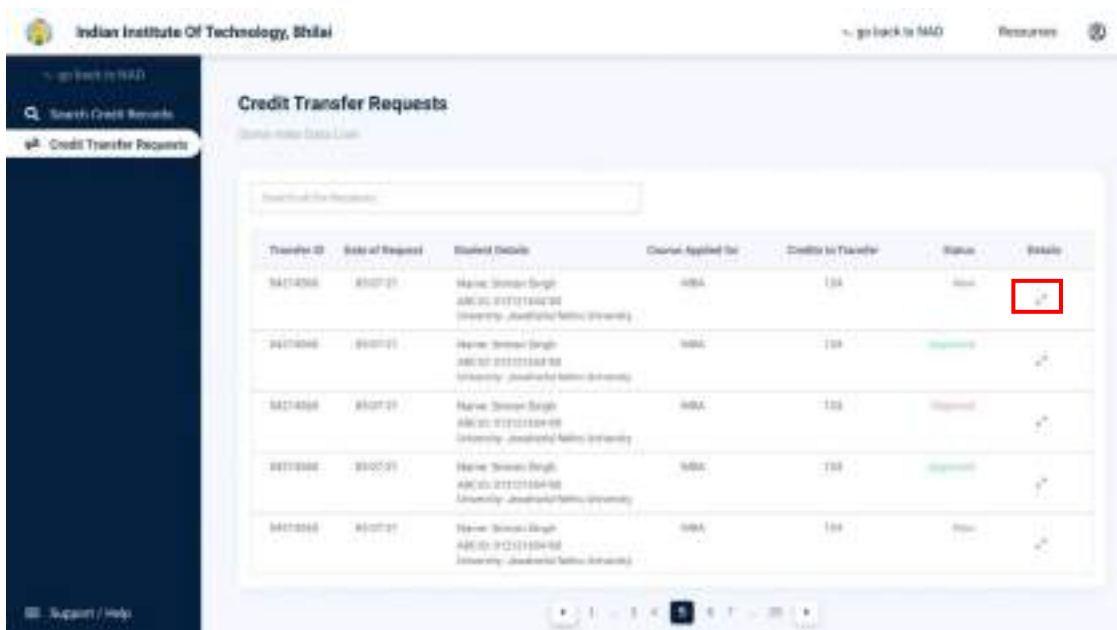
Indian Institute Of Technology, Bhilai

← go back to NAD

Resources

← go back to NAD

Search Credit Records

Credit Transfer Requests

Credit Transfer Requests

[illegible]

Search all the Requests

| Transfer ID | Date of Request | Student Details | Course Applied for | Credits to Transfer | Status | Details |
|---|---|---|---|---|---|---|
| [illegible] | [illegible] | Name: Simran Singh ABC ID: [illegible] University: Jawaharlal Nehru University | MBA | 124 | New | |
| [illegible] | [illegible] | Name: Simran Singh ABC ID: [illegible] University: Jawaharlal Nehru University | MBA | 124 | Approved | |
| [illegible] | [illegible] | Name: Simran Singh ABC ID: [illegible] University: Jawaharlal Nehru University | MBA | 124 | Rejected | |
| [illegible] | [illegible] | Name: Simran Singh ABC ID: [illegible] University: Jawaharlal Nehru University | MBA | 124 | Approved | |
| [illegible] | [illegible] | Name: Simran Singh ABC ID: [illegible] University: Jawaharlal Nehru University | MBA | 124 | New | |

Support / Help

1 ... 3 4 5 6 7 ... 20